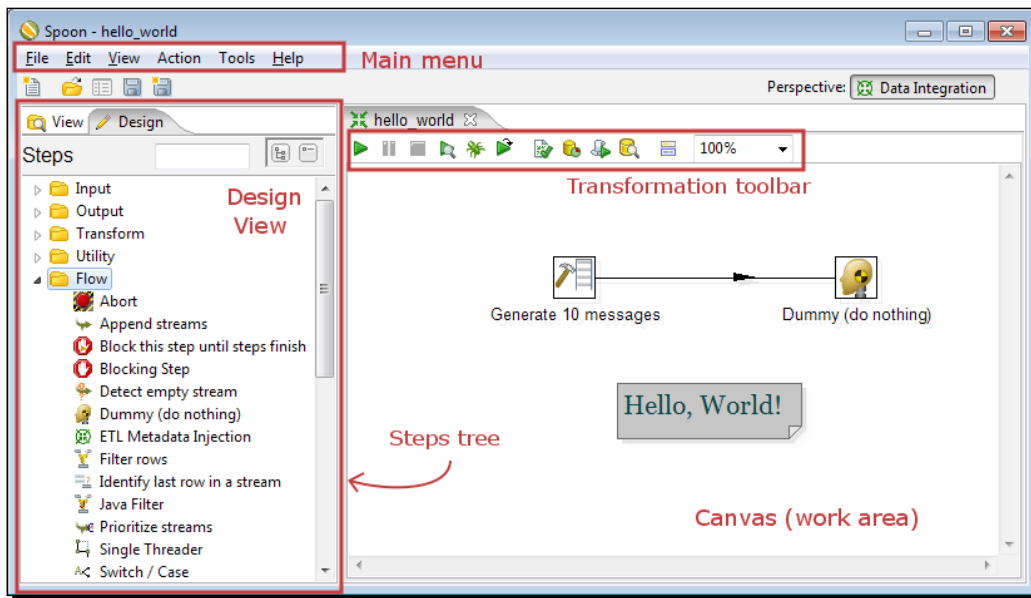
Spoon - hello_world

File Edit View Action Tools Help

Main menu

Perspective: Data Integration

View Design

Steps

Input
Output
Transform
Utility
Flow
Abort
Append streams
Block this step until steps finish
Blocking Step
Detect empty stream
Dummy (do nothing)
ETL Metadata Injection
Filter rows
Identify last row in a stream
Java Filter
Prioritize streams
Single Threader
Switch / Case

Design View

Steps tree

hello_world

100%

Transformation toolbar

Generate 10 messages

Dummy (do nothing)

Hello, World!

Canvas (work area)